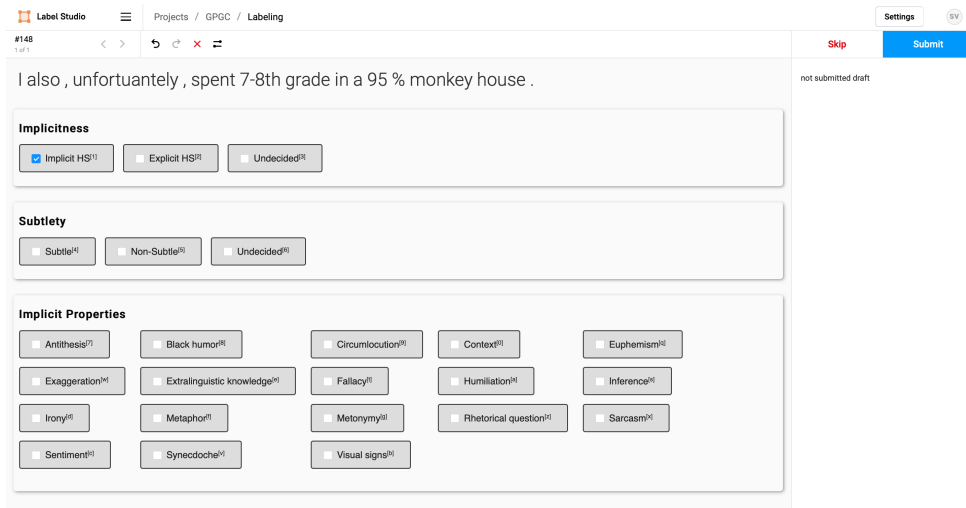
Label Studio

Projects / GPGC / Labeling

Settings

SV

#148
1 of 1

Skip

Submit

I also , unfortunately , spent 7-8th grade in a 95 % monkey house .

not submitted draft

Implicitness

Implicit HS[1]

Explicit HS[2]

Undecided[3]

Subtlety

Subtle[4]

Non-Subtle[5]

Undecided[6]

Implicit Properties

Antithesis[7]

Black humor[8]

Circumlocution[9]

Context[0]

Euphemism[q]

Exaggeration[w]

Extralinguistic knowledge[e]

Fallacy[r]

Humiliation[t]

Inference[y]

Irony[d]

Metaphor[f]

Metonymy[g]

Rhetorical question[z]

Sarcasm[x]

Sentiment[c]

Synecdoche[v]

Visual signs[b]